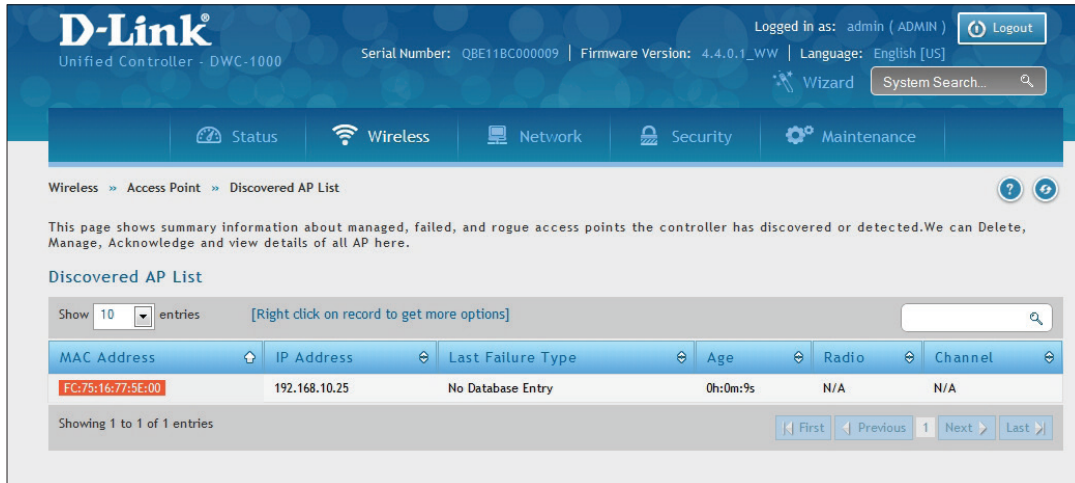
D-Link®
Unified Controller - DWC-1000

Logged in as: admin ( ADMIN ) Logout
Serial Number: QBE11BC000009 | Firmware Version: 4.4.0.1_WW | Language: English [US]
Wizard System Search...

Status Wireless Network Security Maintenance

Wireless » Access Point » Discovered AP List

This page shows summary information about managed, failed, and rogue access points the controller has discovered or detected.We can Delete, Manage, Acknowledge and view details of all AP here.

Discovered AP List

Show 10 entries [Right click on record to get more options]

| MAC Address | IP Address | Last Failure Type | Age | Radio | Channel |
|---|---|---|---|---|---|
| FC:75:16:77:5E:00 | 192.168.10.25 | No Database Entry | 0h:0m:9s | N/A | N/A |

Showing 1 to 1 of 1 entries

First Previous 1 Next Last